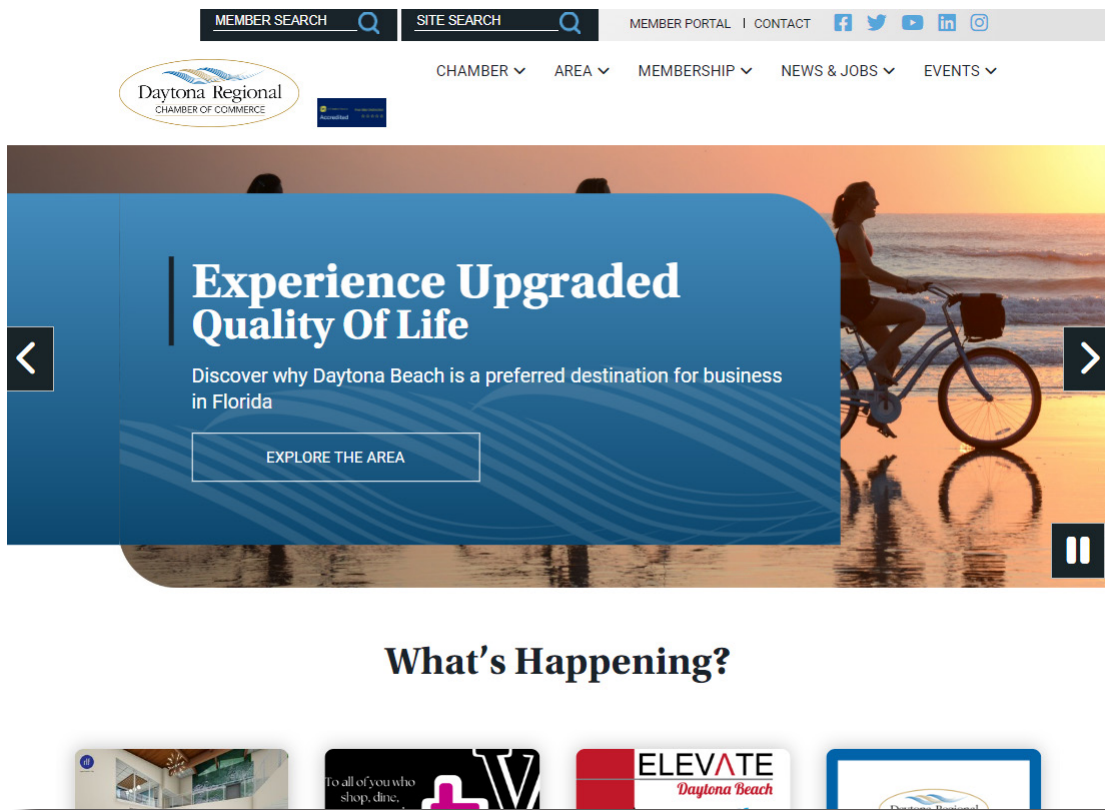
MEMBER SEARCH

SITE SEARCH

MEMBER PORTAL | CONTACT

Daytona Regional
CHAMBER OF COMMERCE

Accredited

CHAMBER AREA MEMBERSHIP NEWS & JOBS EVENTS

Experience Upgraded
Quality Of Life

Discover why Daytona Beach is a preferred destination for business in Florida

EXPLORE THE AREA

What’s Happening?

To all of you who shop, dine,

ELEVATE
Daytona Beach

Daytona Regional